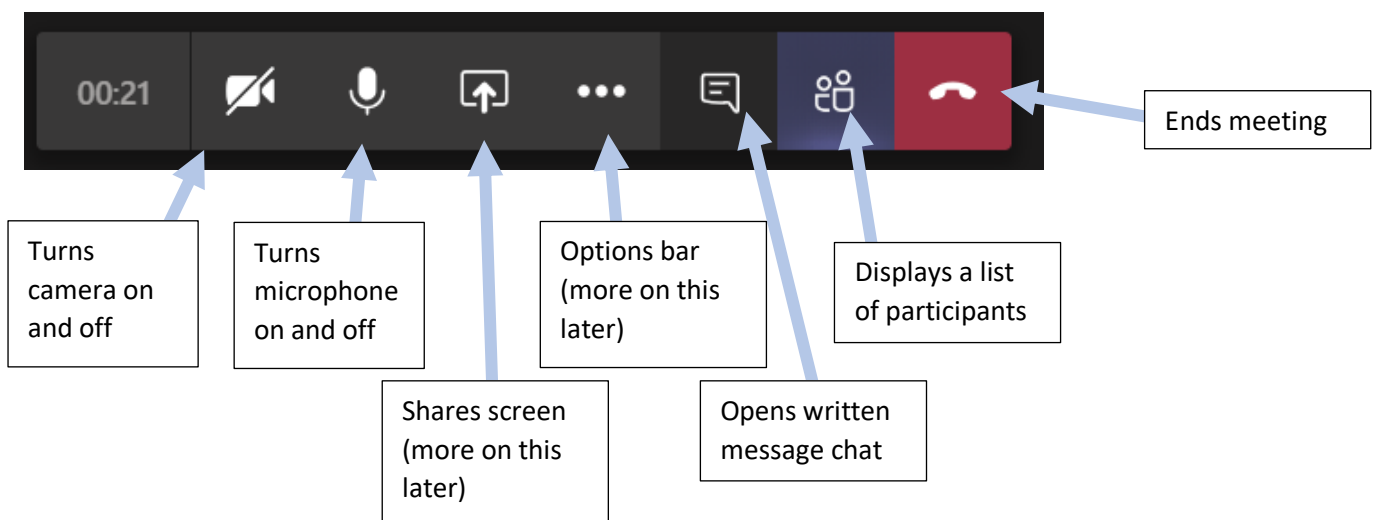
00:21

Ends meeting

Turns camera on and off

Turns microphone on and off

Options bar (more on this later)

Displays a list of participants

Shares screen (more on this later)

Opens written message chat